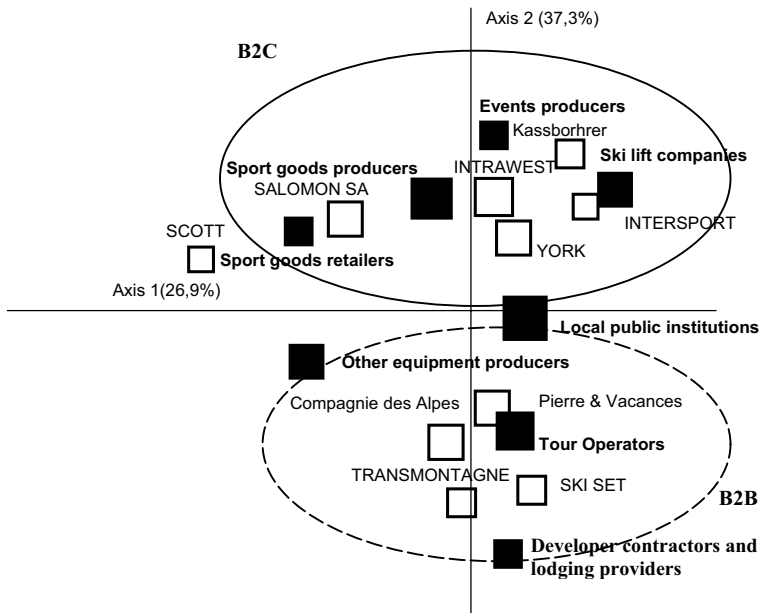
Axis 2 (37,3%)

B2C

Events producers

Kassborhrer

Ski lift companies

Sport goods producers

SALOMON SA

INTRAWEST

INTERSPORT

SCOTT

Sport goods retailers

YORK

Axis 1(26,9%)

Local public institutions

Other equipment producers

Compagnie des Alpes

Pierre & Vacances

Tour Operators

TRANSMONTAGNE

SKI SET

B2B

Developer contractors and lodging providers